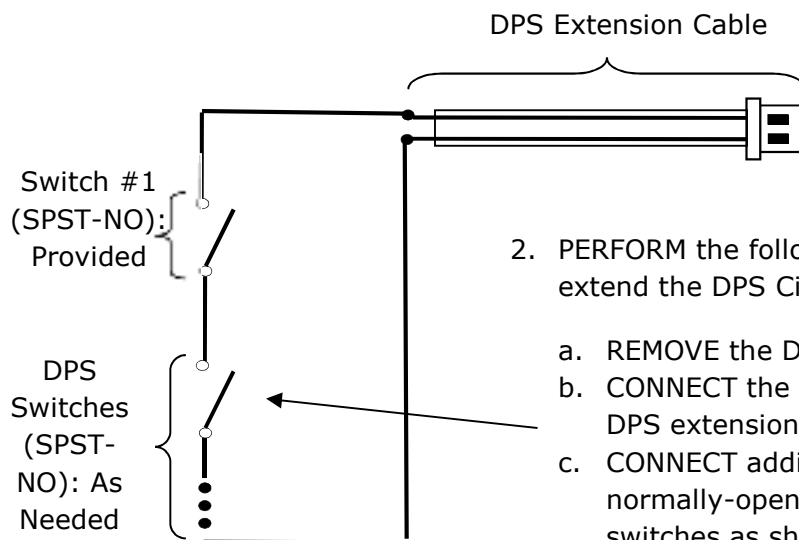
DPS Extension Cable

Switch #1 (SPST-NO): Provided

DPS Switches (SPST-NO): As Needed

2. PERFORM the follo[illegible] extend the DPS Ci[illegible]

a. REMOVE the D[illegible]
b. CONNECT the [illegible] DPS extension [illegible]
c. CONNECT addi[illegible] normally-open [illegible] switches as sh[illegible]